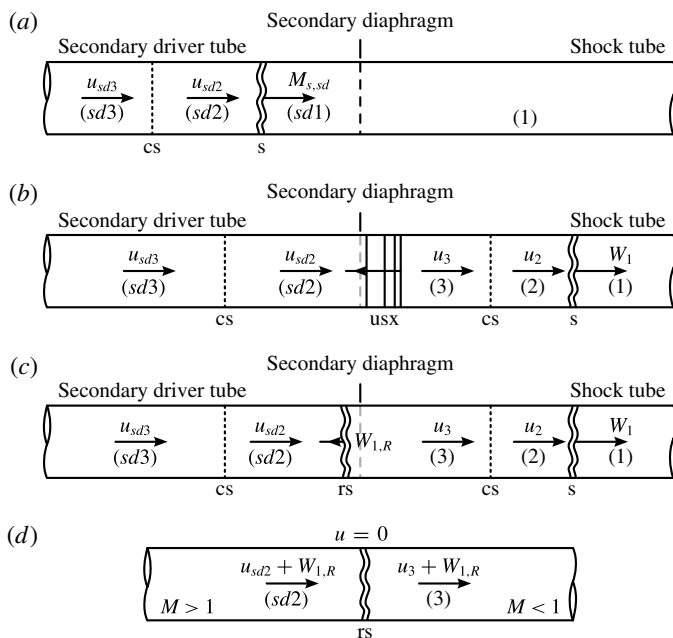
(*a*)

Secondary diaphragm

Secondary driver tube

Shock tube

$u_{sd3}$
$(sd3)$

$u_{sd2}$
$(sd2)$

$M_{s,sd}$
$(sd1)$

(1)

cs

s

(*b*)

Secondary diaphragm

Secondary driver tube

Shock tube

$u_{sd3}$
$(sd3)$

$u_{sd2}$
$(sd2)$

$u_3$
(3)

$u_2$
(2)

$W_1$
(1)

cs

usx

cs

s

(*c*)

Secondary diaphragm

Secondary driver tube

Shock tube

$u_{sd3}$
$(sd3)$

$u_{sd2}$
$(sd2)$

$W_{1,R}$

$u_3$
(3)

$u_2$
(2)

$W_1$
(1)

cs

rs

cs

s

(*d*)

$u = 0$

$u_{sd2} + W_{1,R}$
$(sd2)$

$u_3 + W_{1,R}$
(3)

$M > 1$

$M < 1$

rs